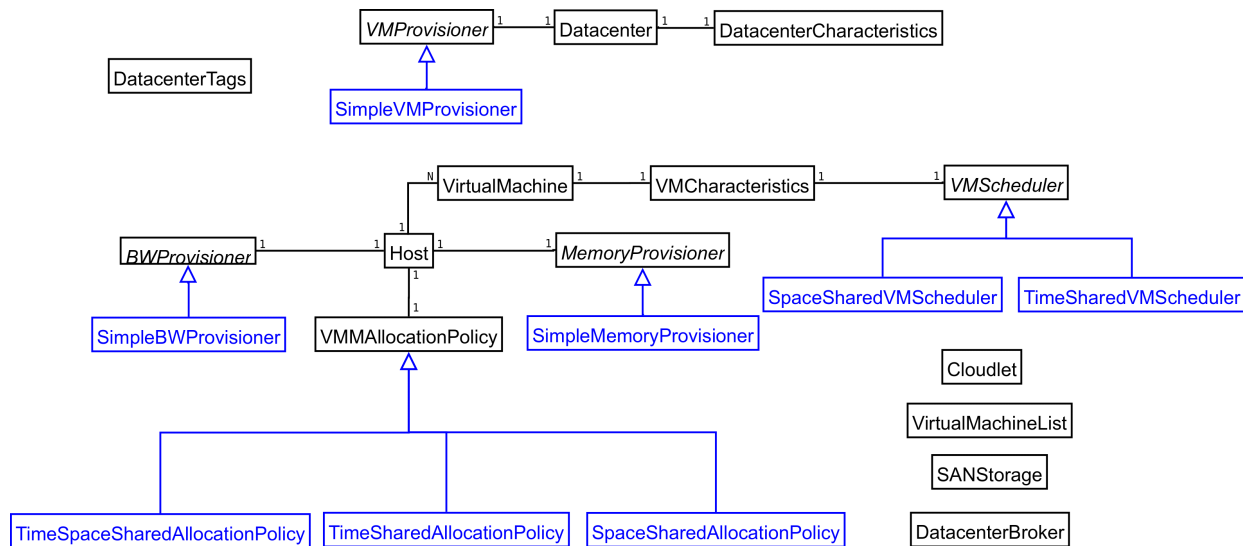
VMProvisioner 1 1 Datacenter 1 1 DatacenterCharacteristics

DatacenterTags

SimpleVMProvisioner

N VirtualMachine 1 1 VMCharacteristics 1 1 VMScheduler

1

BWProvisioner 1 1 Host 1 1 MemoryProvisioner

1

1

SpaceSharedVMScheduler

TimeSharedVMScheduler

SimpleBWProvisioner

VMMAllocationPolicy

SimpleMemoryProvisioner

Cloudlet

VirtualMachineList

SANStorage

TimeSpaceSharedAllocationPolicy

TimeSharedAllocationPolicy

SpaceSharedAllocationPolicy

DatacenterBroker